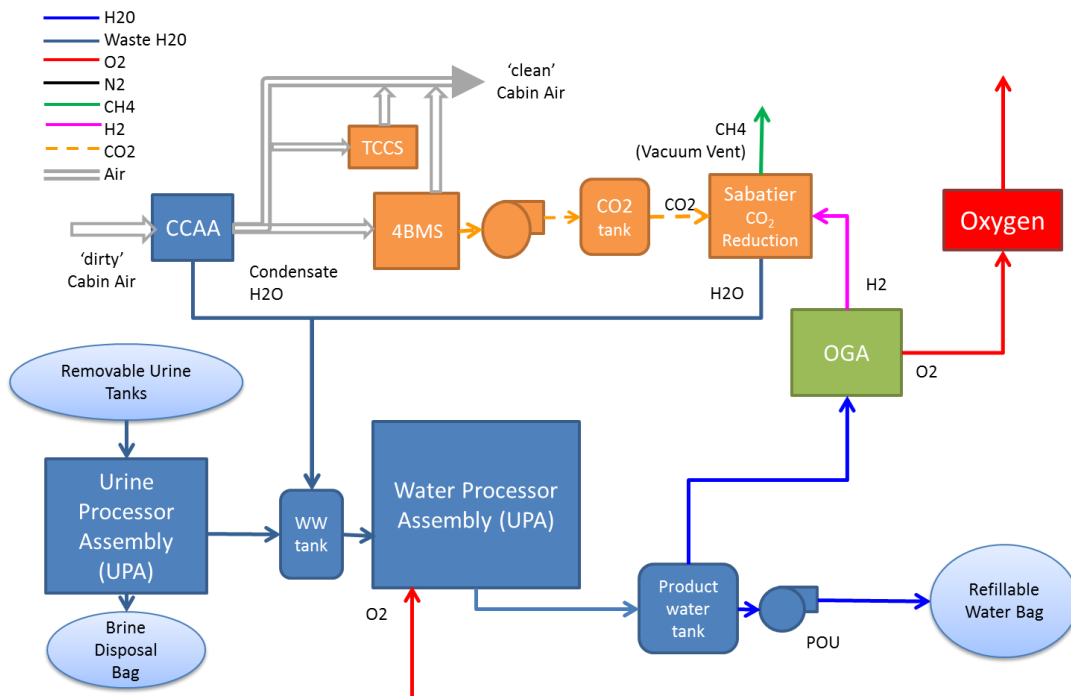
H20
Waste H20
O2
N2
CH4
H2
CO2
Air

'clean' Cabin Air

TCCS

CH4 (Vacuum Vent)

'dirty' Cabin Air

CCAA

4BMS

CO2 tank

CO2

Sabatier $CO_2$ Reduction

Oxygen

Condensate H2O

H2O

H2

OGA

O2

Removable Urine Tanks

Urine Processor Assembly (UPA)

WW tank

Water Processor Assembly (UPA)

Brine Disposal Bag

O2

Product water tank

POU

Refillable Water Bag